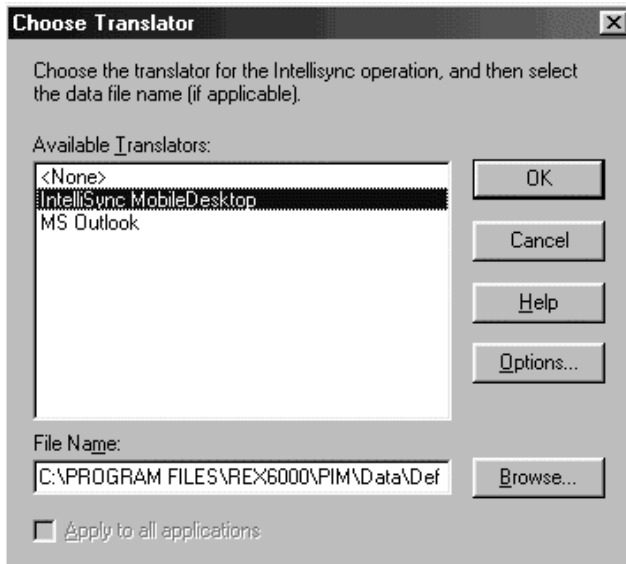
Choose Translator

Choose the translator for the Intellisync operation, and then select the data file name (if applicable).

Available Translators:

<None>
IntelliSync MobileDesktop
MS Outlook

OK

Cancel

Help

Options...

File Name:

C:\PROGRAM FILES\REX6000\PIM\Data\Def

Browse...

Apply to all applications